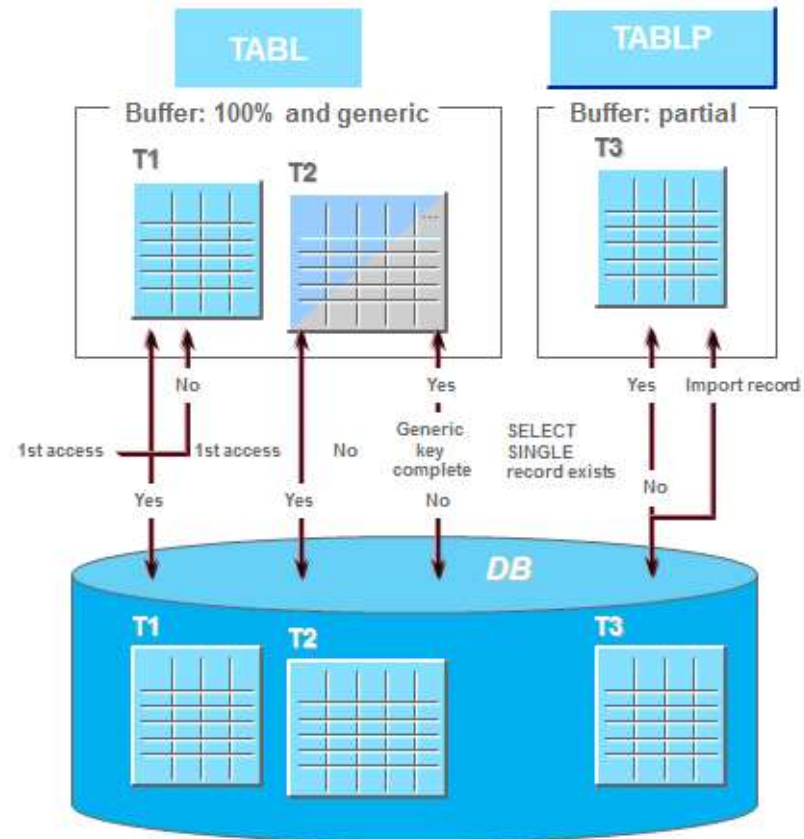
TABL

TABLP

Buffer: 100% and generic

Buffer: partial

T1

T2

T3

No

Yes

Yes

Import record

1st access

1st access

No

Generic key complete

SELECT SINGLE record exists

Yes

Yes

No

No

DB

T1

T2

T3